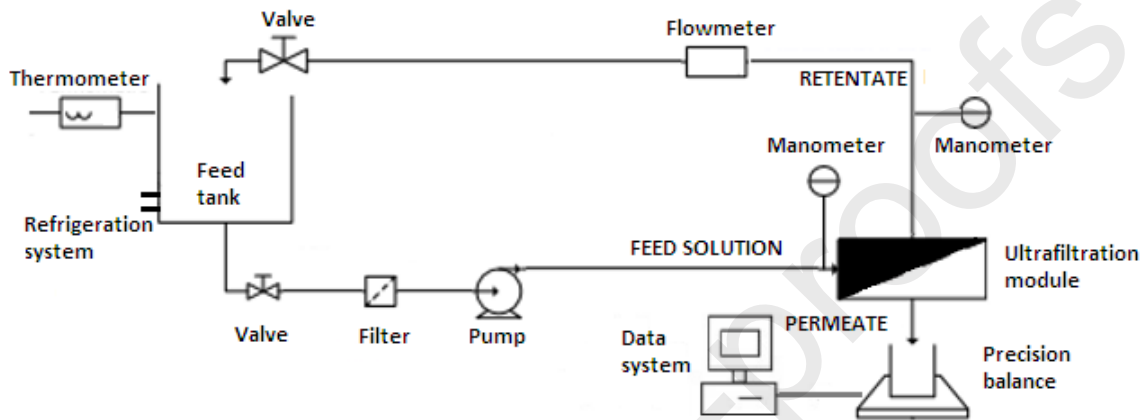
Valve

Flowmeter

Thermometer

RETENTATE

Manometer

Manometer

Feed tank

Refrigeration system

FEED SOLUTION

Ultrafiltration module

Valve

Filter

Pump

PERMEATE

Data system

Precision balance

Journal Pre-proofs